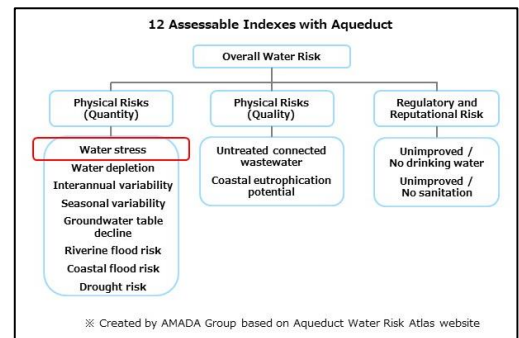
12 Assessable Indexes with Aqueduct

Overall Water Risk

Physical Risks (Quantity)

Physical Risks (Quality)

Regulatory and Reputational Risk

Water stress
Water depletion
Interannual variability
Seasonal variability
Groundwater table decline
Riverine flood risk
Coastal flood risk
Drought risk

Untreated connected wastewater
Coastal eutrophication potential

Unimproved / No drinking water
Unimproved / No sanitation

※ Created by AMADA Group based on Aqueduct Water Risk Atlas website